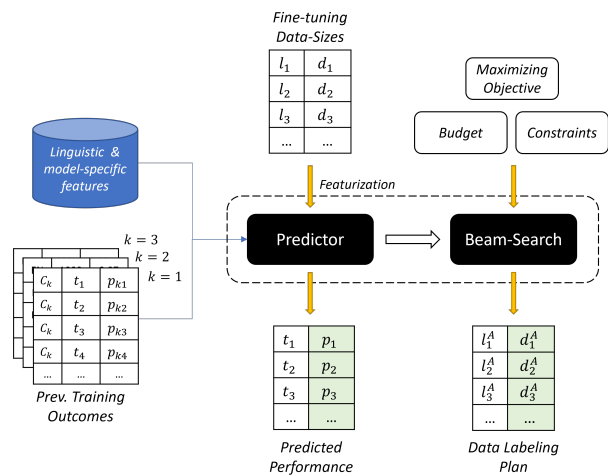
Fine-tuning Data-Sizes

| $l_1$ | $d_1$ |
|---|---|
| $l_2$ | $d_2$ |
| $l_3$ | $d_3$ |
| ... | ... |

Maximizing Objective

Budget

Constraints

Linguistic & model-specific features

Featurization

$k=3$
$k=2$
$k=1$

| $C_k$ | $t_1$ | $p_{k1}$ |
|---|---|---|
| $C_k$ | $t_2$ | $p_{k2}$ |
| $C_k$ | $t_3$ | $p_{k3}$ |
| $C_k$ | $t_4$ | $p_{k4}$ |
| ... | ... | ... |

Predictor

Beam-Search

Prev. Training Outcomes

| $t_1$ | $p_1$ |
|---|---|
| $t_2$ | $p_2$ |
| $t_3$ | $p_3$ |
| ... | ... |

| $l_1^A$ | $d_1^A$ |
|---|---|
| $l_2^A$ | $d_2^A$ |
| $l_3^A$ | $d_3^A$ |
| ... | ... |

Predicted Performance

Data Labeling Plan